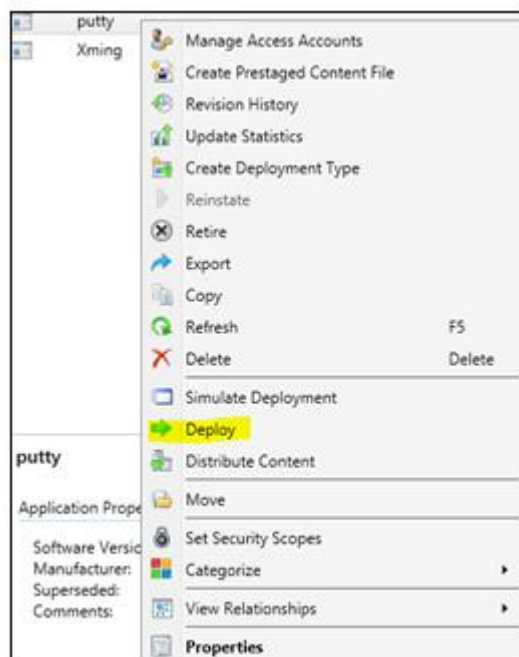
putty
Xming

Manage Access Accounts
Create Prestaged Content File
Revision History
Update Statistics
Create Deployment Type
Reinstate
Retire
Export
Copy
Refresh F5
Delete Delete
Simulate Deployment
Deploy
Distribute Content
Move
Set Security Scopes
Categorize
View Relationships
Properties

putty

Application Prope

Software Versic
Manufacturer:
Superseded:
Comments: